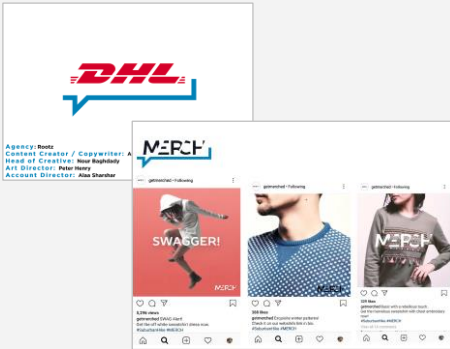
DHL

Agency: Rootz
Content Creator / Copywriter: A
Head of Creative: Nour Baghdady
Art Director: Peter Henry
Account Director: Alaa Sharshar

MERCH

getmerched • Following

SWAGGER!

MERCH

9,396 views
getmerched SWAG Alert!
Get fier-off winter sweatshirt classy now.
#fabuchastHike #MERCH

getmerched • Following

MERCH

500 likes
getmerched Exquisite winter patterns!
Check it on our website link in bio.
#fabuchastHike #MERCH

getmerched • Following

MERCH

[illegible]
getmerched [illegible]
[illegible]
#fabuchastHike #MERCH